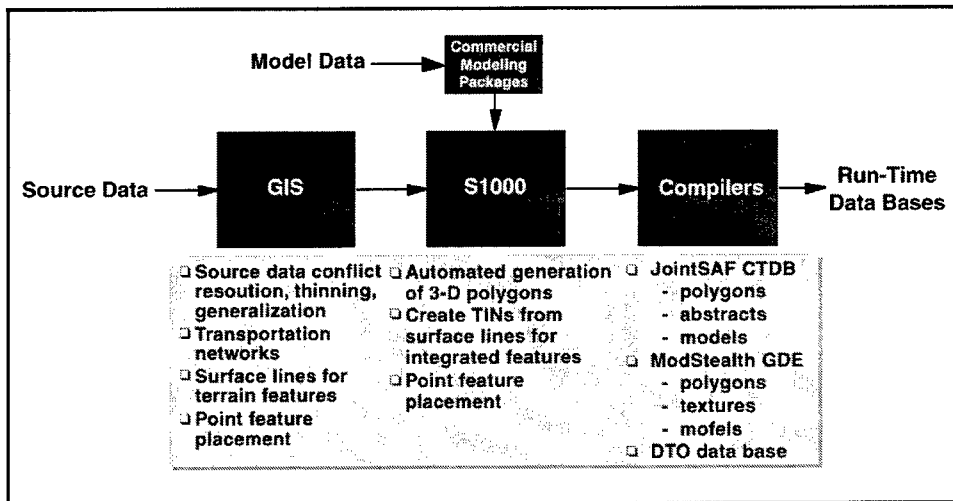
Model Data

Commercial Modeling Packages

Source Data

GIS

S1000

Compilers

Run-Time Data Bases

❑ Source data conflict resoution, thinning, generalization
❑ Transportation networks
❑ Surface lines for terrain features
❑ Point feature placement

❑ Automated generation of 3-D polygons
❑ Create TINs from surface lines for integrated features
❑ Point feature placement

❑ JointSAF CTDB
- polygons
- abstracts
- models
❑ ModStealth GDE
- polygons
- textures
- mofels
❑ DTO data base